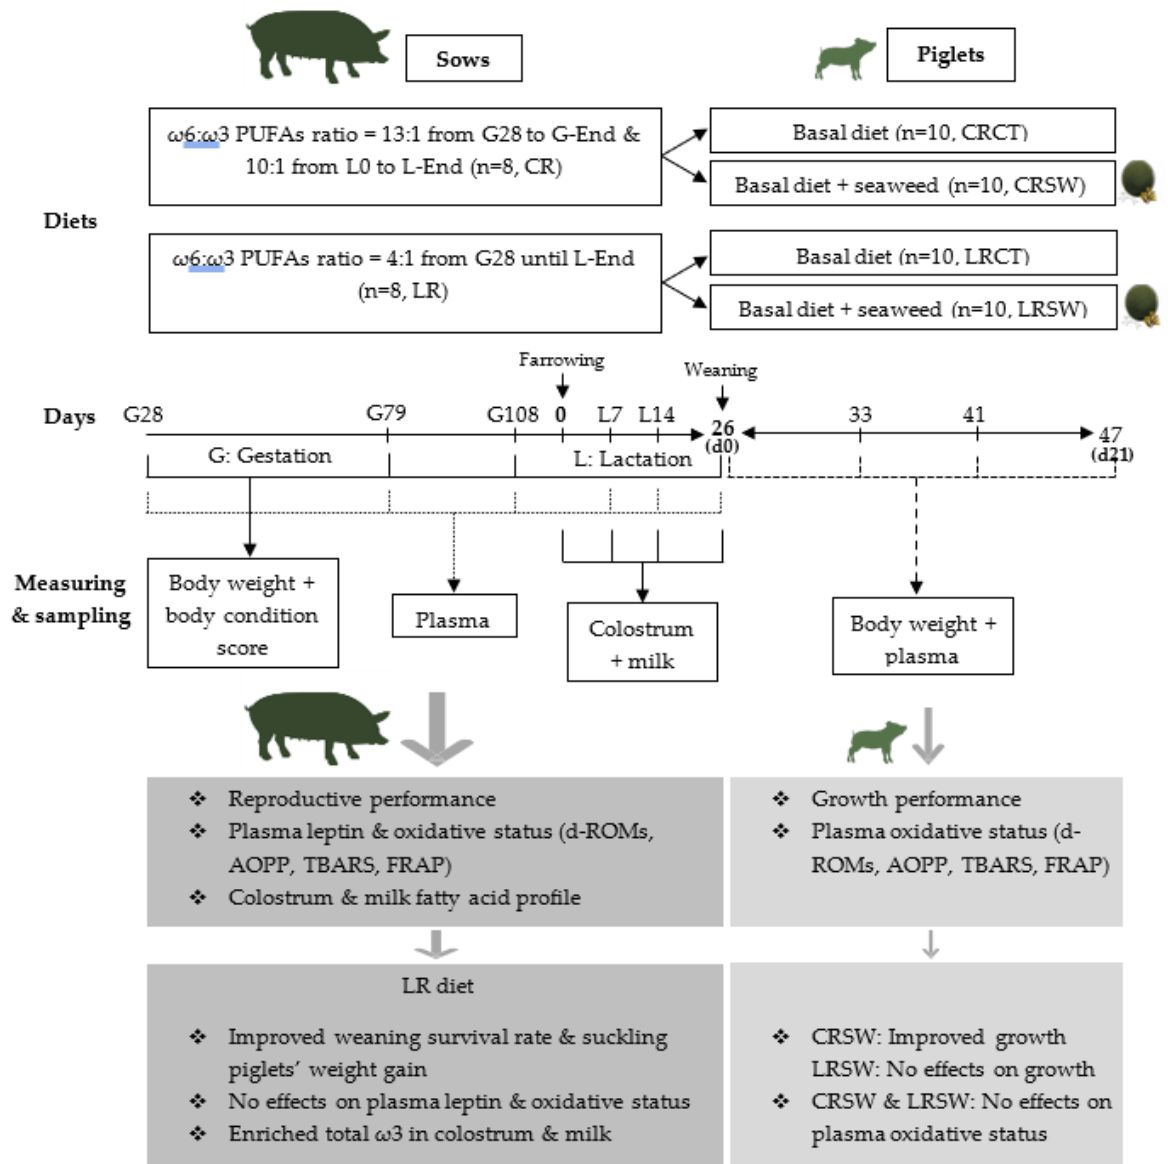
Sows

Piglets

Diets

ω6:ω3 PUFAs ratio = 13:1 from G28 to G-End & 10:1 from L0 to L-End (n=8, CR)

Basal diet (n=10, CRCT)

Basal diet + seaweed (n=10, CRSW)

ω6:ω3 PUFAs ratio = 4:1 from G28 until L-End (n=8, LR)

Basal diet (n=10, LRCT)

Basal diet + seaweed (n=10, LRSW)

Farrowing

Weaning

Days G28 G79 G108 0 L7 L14 26 (d0) 33 41 47 (d21)

G: Gestation

L: Lactation

Measuring & sampling

Body weight + body condition score

Plasma

Colostrum + milk

Body weight + plasma

❖ Reproductive performance
❖ Plasma leptin & oxidative status (d-ROMs, AOPP, TBARS, FRAP)
❖ Colostrum & milk fatty acid profile

❖ Growth performance
❖ Plasma oxidative status (d-ROMs, AOPP, TBARS, FRAP)

LR diet

❖ Improved weaning survival rate & suckling piglets' weight gain
❖ No effects on plasma leptin & oxidative status
❖ Enriched total ω3 in colostrum & milk

❖ CRSW: Improved growth
LRSW: No effects on growth
❖ CRSW & LRSW: No effects on plasma oxidative status